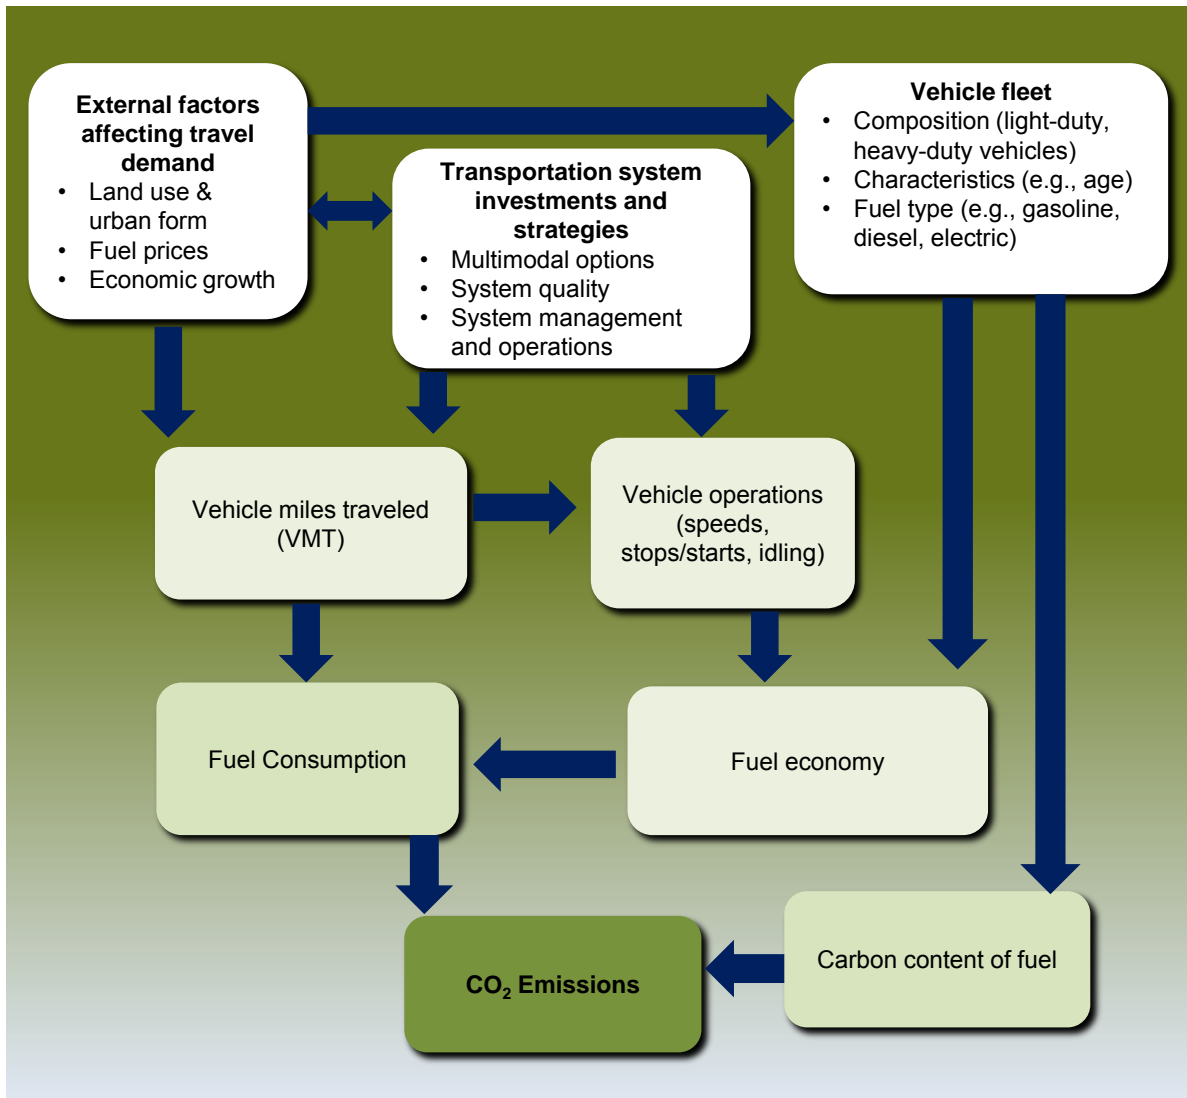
External factors affecting travel demand
• Land use & urban form
• Fuel prices
• Economic growth

Transportation system investments and strategies
• Multimodal options
• System quality
• System management and operations

Vehicle fleet
• Composition (light-duty, heavy-duty vehicles)
• Characteristics (e.g., age)
• Fuel type (e.g., gasoline, diesel, electric)

Vehicle miles traveled (VMT)

Vehicle operations (speeds, stops/starts, idling)

Fuel Consumption

Fuel economy

$CO_2$ Emissions

Carbon content of fuel